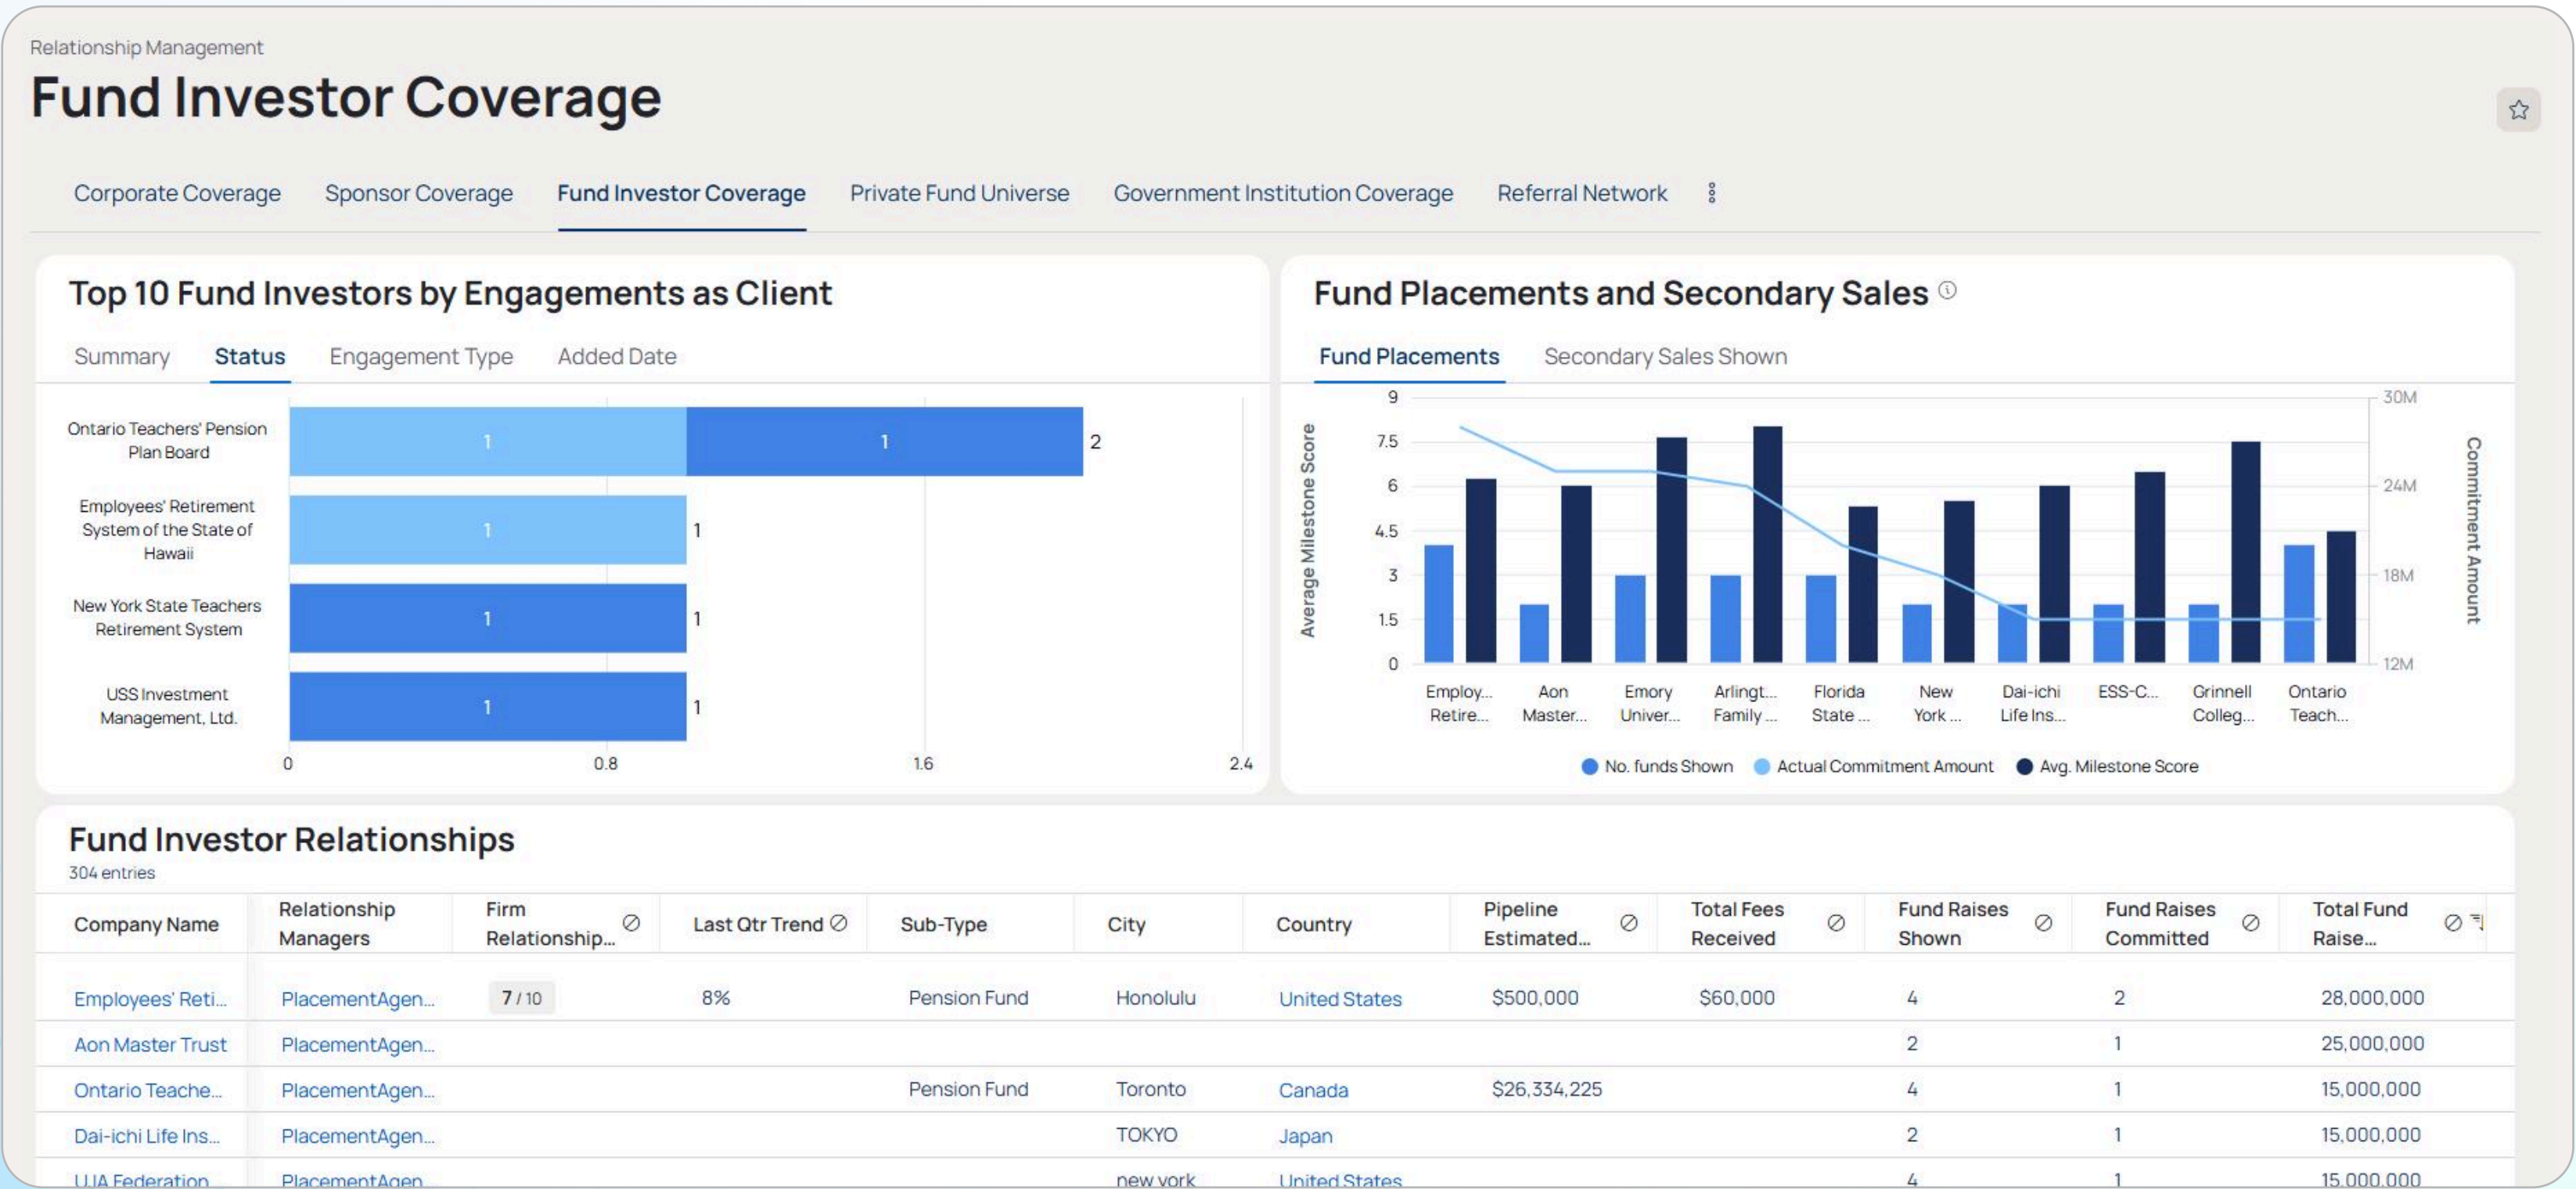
Relationship Management

Fund Investor Coverage

Corporate Coverage Sponsor Coverage Fund Investor Coverage Private Fund Universe Government Institution Coverage Referral Network

Top 10 Fund Investors by Engagements as Client

Summary Status Engagement Type Added Date

Ontario Teachers' Pension Plan Board 1 1 2
Employees' Retirement System of the State of Hawaii 1 1
New York State Teachers Retirement System 1 1
USS Investment Management, Ltd. 1 1

0 0.8 1.6 2.4

Fund Placements and Secondary Sales

Fund Placements Secondary Sales Shown

Average Milestone Score
9 7.5 6 4.5 3 1.5 0

Commitment Amount
30M 24M 18M 12M

Employ... Retire... Aon Master... Emory Univer... Arlingt... Family ... Florida State ... New York ... Dai-ichi Life Ins... ESS-C... Grinnell Colleg... Ontario Teach...

No. funds Shown Actual Commitment Amount Avg. Milestone Score

Fund Investor Relationships
304 entries

| Company Name | Relationship Managers | Firm Relationship... | Last Qtr Trend | Sub-Type | City | Country | Pipeline Estimated... | Total Fees Received | Fund Raises Shown | Fund Raises Committed | Total Fund Raise... |
|---|---|---|---|---|---|---|---|---|---|---|---|
| Employees' Reti... | PlacementAgen... | 7 / 10 | 8% | Pension Fund | Honolulu | United States | $500,000 | $60,000 | 4 | 2 | 28,000,000 |
| Aon Master Trust | PlacementAgen... | | | | | | | | 2 | 1 | 25,000,000 |
| Ontario Teache... | PlacementAgen... | | | Pension Fund | Toronto | Canada | $26,334,225 | | 4 | 1 | 15,000,000 |
| Dai-ichi Life Ins... | PlacementAgen... | | | | TOKYO | Japan | | | 2 | 1 | 15,000,000 |
| UJA Federation... | PlacementAgen... | | | | new york | United States | | | 4 | 1 | 15,000,000 |